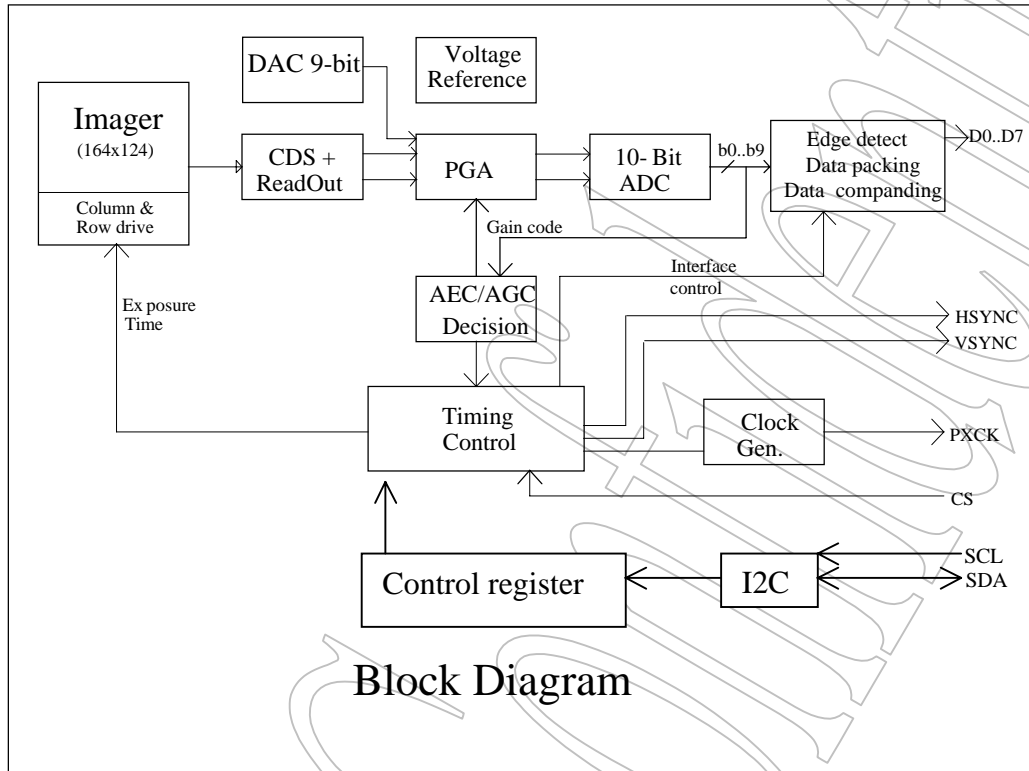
DAC 9-bit

Voltage Reference

Imager
(164x124)

Column & Row drive

CDS + ReadOut

PGA

10- Bit ADC

b0..b9

Edge detect
Data packing
Data companding

D0..D7

Gain code

Interface control

AEC/AGC Decision

Ex posure Time

HSYNC

VSYNC

Timing Control

Clock Gen.

PXCK

CS

SCL

SDA

Control register

I2C

Block Diagram